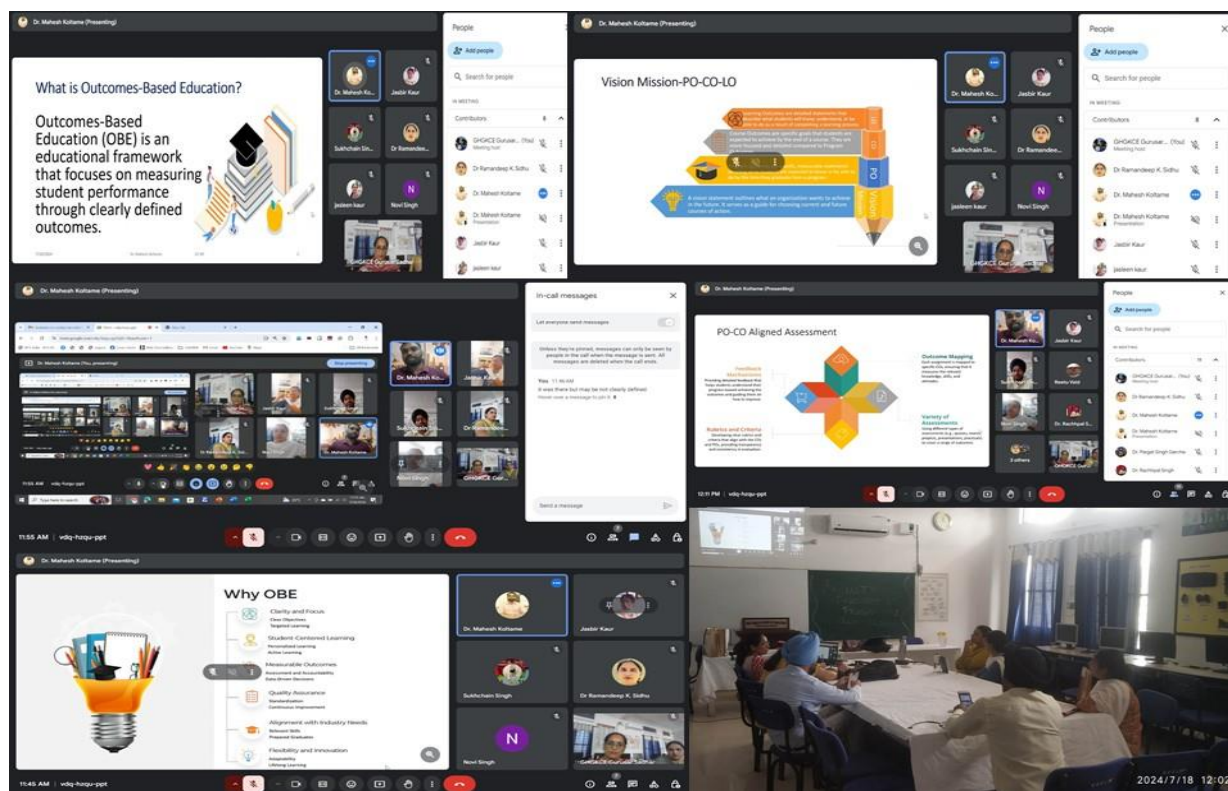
Dr. Mahesh Koltame (Presenting)

What is Outcomes-Based Education?

Outcomes-Based Education (OBE) is an educational framework that focuses on measuring student performance through clearly defined outcomes.

Dr. Mahesh Ko...
Jasbir Kaur
Sukhchain Sin...
Dr Ramandee...
Jasleen kaur
N
Novi Singh
GHGKCE Gurusar...

People
Add people
Search for people
IN MEETING
Contributors
GHGKCE Gurusar... (You)
Meeting host
Dr Ramandeep K. Sidhu
Dr. Mahesh Koltame
Dr. Mahesh Koltame
Presentation
Jasbir Kaur
Jasleen kaur

Dr. Mahesh Koltame (Presenting)

Vision Mission-PO-CO-LO

A vision statement outlines what an organization wants to achieve in the future. It serves as a guide for choosing current and future courses of action.

Dr. Mahesh Ko...
Jasbir Kaur
Sukhchain Sin...
Dr Ramandee...
Jasleen kaur
N
Novi Singh

People
Add people
Search for people
IN MEETING
Contributors
GHGKCE Gurusar... (You)
Meeting host
Dr Ramandeep K. Sidhu
Dr. Mahesh Koltame
Dr. Mahesh Koltame
Presentation
Jasbir Kaur
Jasleen kaur

Dr. Mahesh Koltame (Presenting)

Dr. Mahesh Ko...
Jasbir Kaur
Sukhchain Singh
Dr Ramandee...
Novi Singh
GHGKCE Gur...

In-call messages
Let everyone send messages
Unless they're pinned, messages can only be seen by people in the call when the message is sent. All messages are deleted when the call ends.
You 11:46 AM
it was there but may be not clearly defined
Hover over a message to pin it
Send a message

11:55 AM | vdq-hzqu-ppt

Dr. Mahesh Koltame (Presenting)

PO-CO Aligned Assessment

Feedback Mechanisms
Outcome Mapping
Rubrics and Criteria
Variety of Assessments

Reetu Vaid
Dr Rachhpal S...
Novi Singh
3 others
GHGKCE Gur...

People
Add people
Search for people
Contributors
GHGKCE Gurusar... (You)
Meeting host
Dr Ramandeep K. Sidhu
Dr. Mahesh Koltame
Dr. Mahesh Koltame
Presentation
Dr Pargat Singh Garcha
Dr Rachhpal Singh

12:11 PM | vdq-hzqu-ppt

Dr. Mahesh Koltame (Presenting)

Why OBE

Clarity and Focus
Clear Objectives
Targeted Learning
Student Centered Learning
Personalized Learning
Active Learning
Measurable Outcomes
Assessment and Accountability
Data-Driven Decisions
Quality Assurance
Standardization
Continuous Improvement
Alignment with Industry Needs
Relevant Skills
Prepared Graduates
Flexibility and Innovation
Adaptability
Lifelong Learning

Dr. Mahesh Koltame
Jasbir Kaur
Sukhchain Singh
Dr Ramandeep K. Sidhu
N
Novi Singh
GHGKCE Gurusar...

11:45 AM | vdq-hzqu-ppt

2024/7/18 12:02